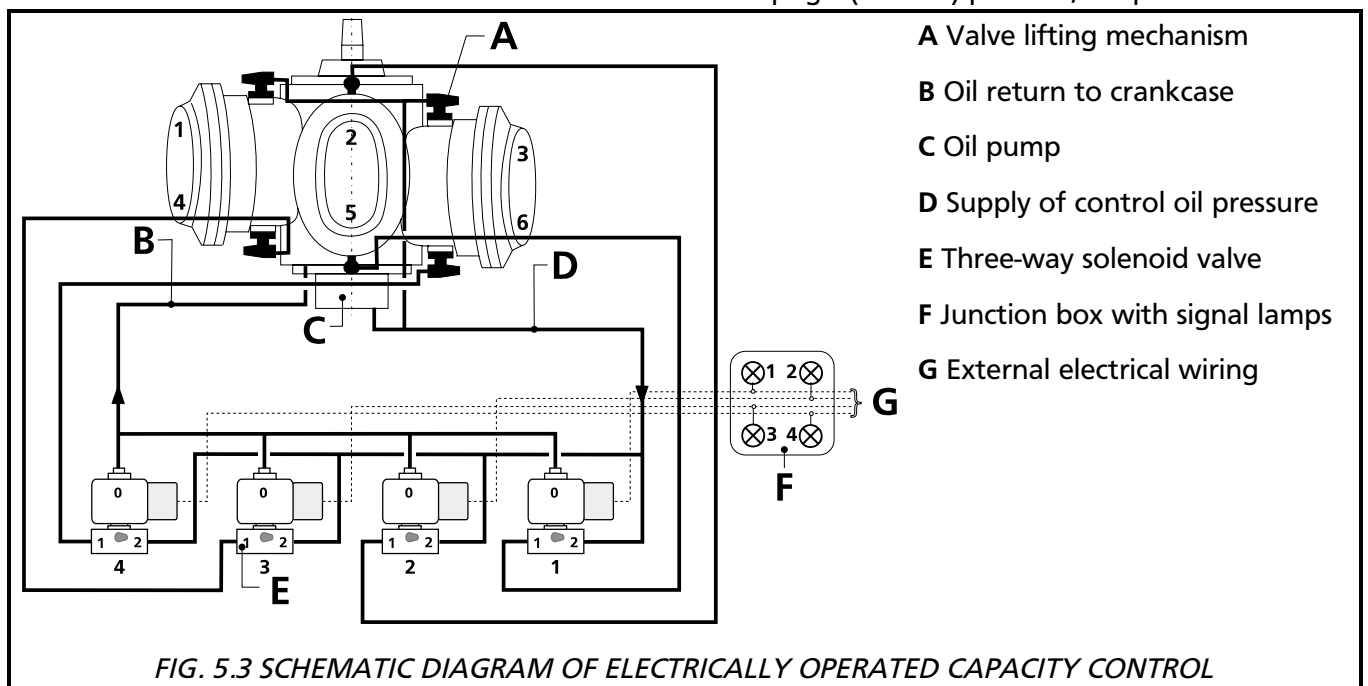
A Valve lifting mechanism

B Oil return to crankcase

C Oil pump

D Supply of control oil pressure

E Three-way solenoid valve

F Junction box with signal lamps

G External electrical wiring

A

1

4

2

5

3

6

B

C

D

G

F

E

0 0 0 0

1 2 1 2 1 2 1 2

4 3 2 1

1 2

3 4

FIG. 5.3 SCHEMATIC DIAGRAM OF ELECTRICALLY OPERATED CAPACITY CONTROL